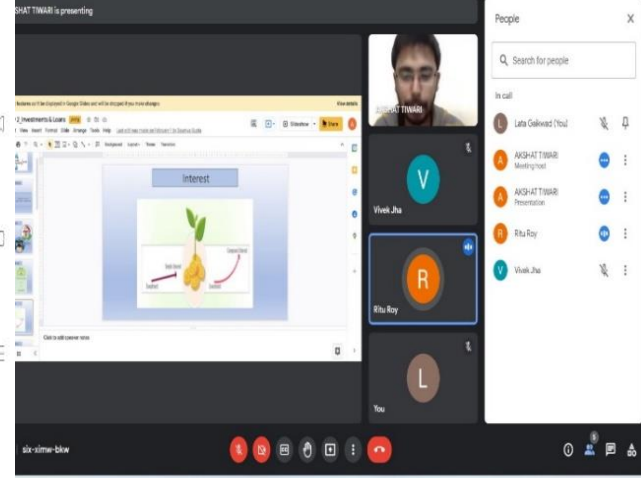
AKSHAT TIWARI is presenting

People

Search for people

In call

Lata Gaikwad (You)

AKSHAT TIWARI
Meeting host

AKSHAT TIWARI
Presentation

Ritu Roy

Vivek Jha

AKSHAT TIWARI

V
Vivek Jha

R
Ritu Roy

L
You

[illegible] will be displayed in Google Slides and will be dropped if you make changes

12 Investments & Loans

Interest

Click to add speaker notes

six-ximw-bkw